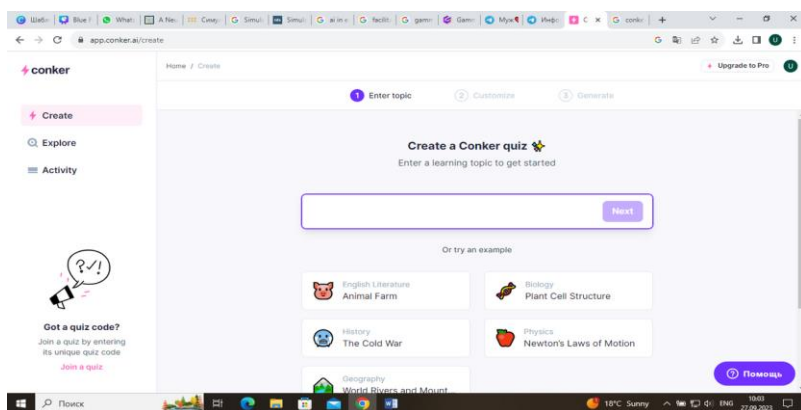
Шабл | Blue | What | A New | Синер | Simul | Simul | ai in e | facilit | game | Game | Музе | Инфо | C × | conke | +

app.conker.ai/create

conker

Home / Create

Upgrade to Pro

1 Enter topic   2 Customize   3 Generate

Create

Explore

Activity

Create a Conker quiz
Enter a learning topic to get started

Next

Or try an example

English Literature
Animal Farm

Biology
Plant Cell Structure

History
The Cold War

Physics
Newton's Laws of Motion

Geography
World Rivers and Mount...

Got a quiz code?
Join a quiz by entering its unique quiz code

Join a quiz

Помощь

Поиск

18°C Sunny ENG 10:03 27.09.2023